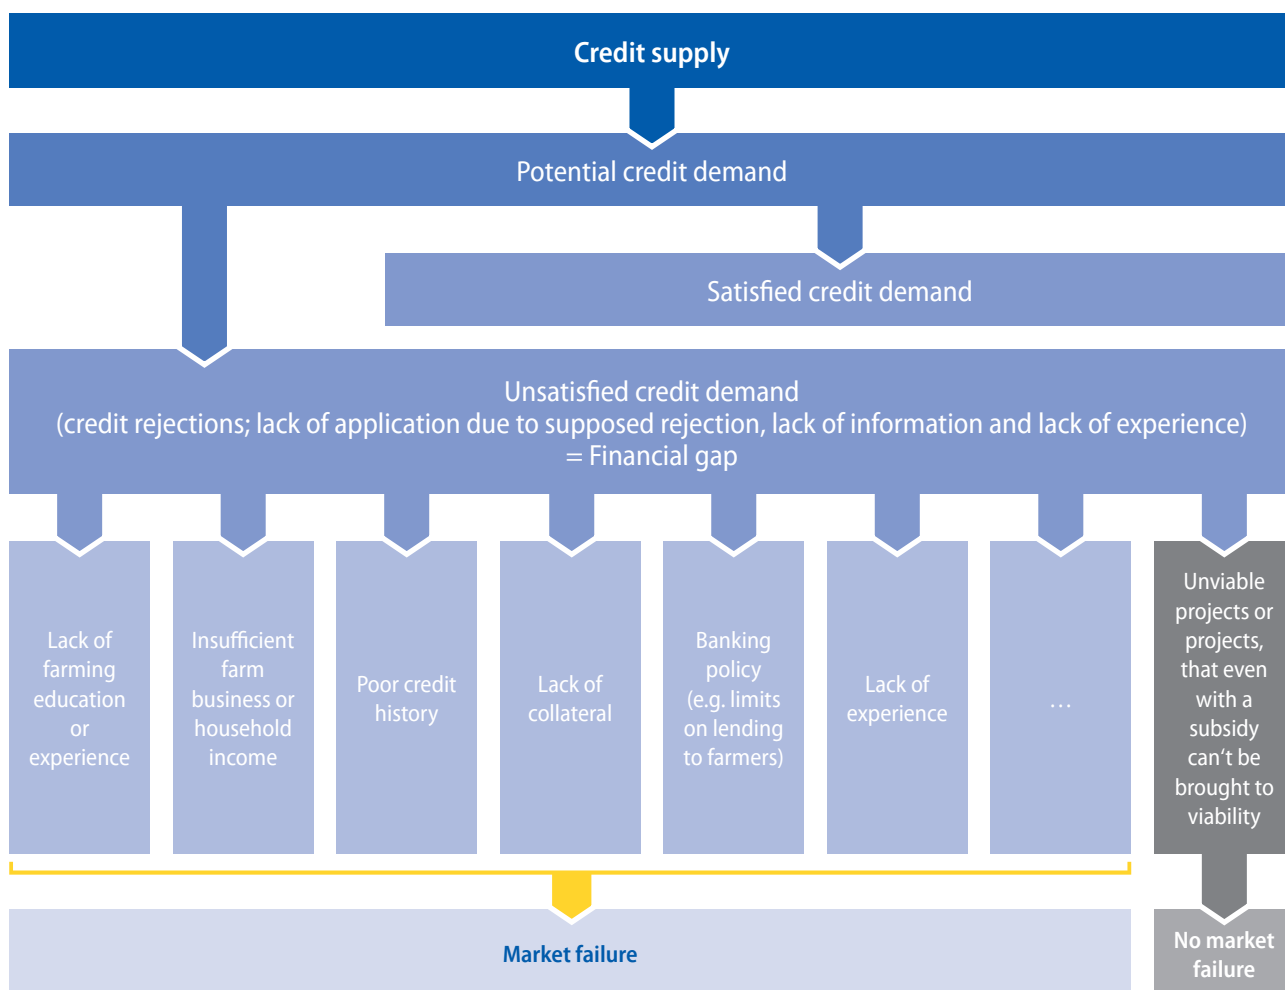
Credit supply

Potential credit demand

Satisfied credit demand

Unsatisfied credit demand
(credit rejections; lack of application due to supposed rejection, lack of information and lack of experience)
= Financial gap

Lack of farming education or experience

Insufficient farm business or household income

Poor credit history

Lack of collateral

Banking policy (e.g. limits on lending to farmers)

Lack of experience

…

Unviable projects or projects, that even with a subsidy can't be brought to viability

Market failure

No market failure